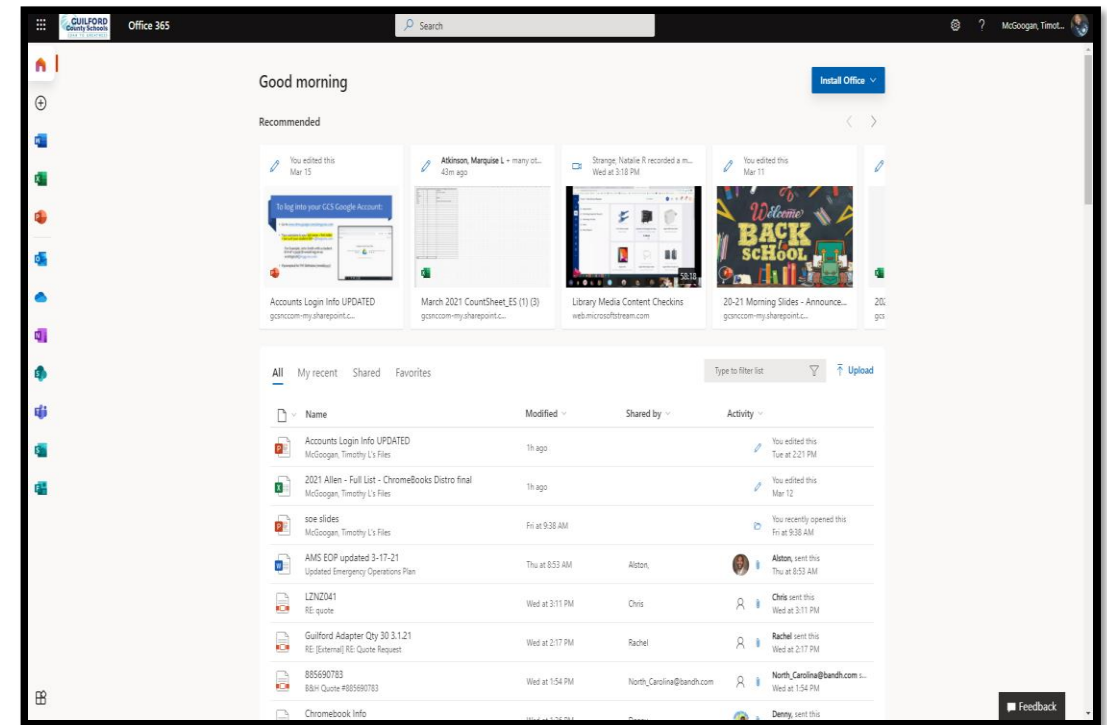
GUILFORD County Schools

Office 365

Search

? McGoogan, Timot...

Good morning

Install Office

Recommended

You edited this
Mar 15

To log into your GCS Google Account:

Accounts Login Info UPDATED
gcsnccom-my.sharepoint.c...

Atkinson, Marquise L + many ot...
43m ago

March 2021 CountSheet_ES (1) (3)
gcsnccom-my.sharepoint.c...

Strange, Natalie R recorded a m...
Wed at 3:18 PM

58:18

Library Media Content Checkins
web.microsoftstream.com

You edited this
Mar 11

Welcome BACK to SCHOOL

20-21 Morning Slides - Announce...
gcsnccom-my.sharepoint.c...

202
gcs

All My recent Shared Favorites

Type to filter list

Upload

| Name | Modified | Shared by | Activity |
|---|---|---|---|
| Accounts Login Info UPDATED McGoogan, Timothy L's Files | 1h ago | | You edited this Tue at 2:21 PM |
| 2021 Allen - Full List - ChromeBooks Distro final McGoogan, Timothy L's Files | 1h ago | | You edited this Mar 12 |
| soe slides McGoogan, Timothy L's Files | Fri at 9:38 AM | | You recently opened this Fri at 9:38 AM |
| AMS EOP updated 3-17-21 Updated Emergency Operations Plan | Thu at 8:53 AM | Alston, | Alston, sent this Thu at 8:53 AM |
| LZNZ041 RE: quote | Wed at 3:11 PM | Chris | Chris sent this Wed at 3:11 PM |
| Guilford Adapter Qty 30 3.1.21 RE: [External] RE: Quote Request | Wed at 2:17 PM | Rachel | Rachel sent this Wed at 2:17 PM |
| 885690783 B&H Quote #885690783 | Wed at 1:54 PM | North_Carolina@bandh.com | North_Carolina@bandh.com s... Wed at 1:54 PM |
| Chromebook Info | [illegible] | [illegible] | Denny, sent this |

Feedback